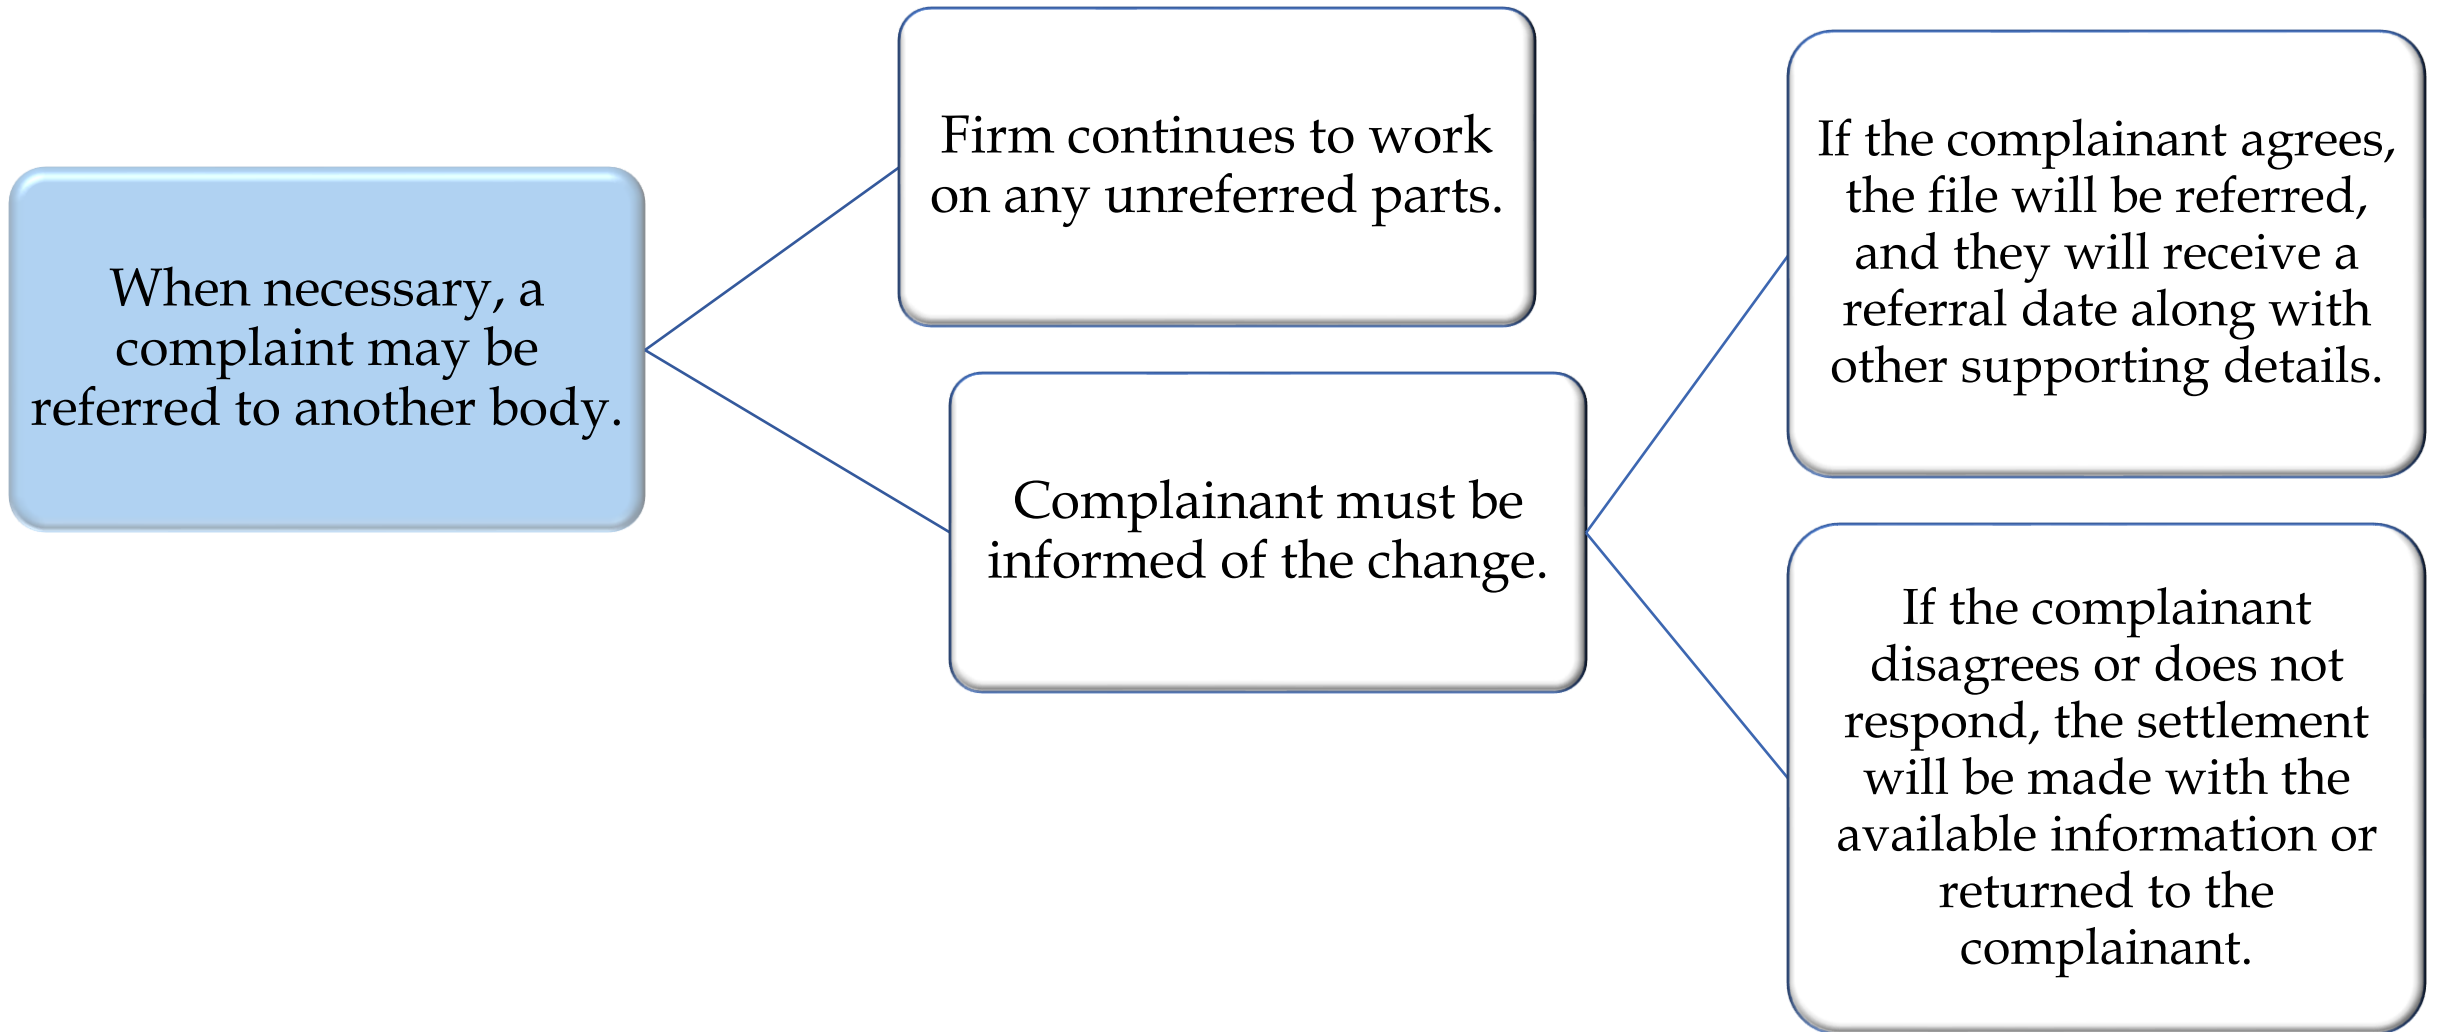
When necessary, a complaint may be referred to another body.

Firm continues to work on any unreferred parts.

Complainant must be informed of the change.

If the complainant agrees, the file will be referred, and they will receive a referral date along with other supporting details.

If the complainant disagrees or does not respond, the settlement will be made with the available information or returned to the complainant.